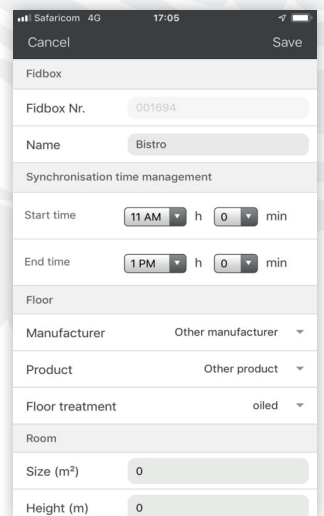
Safaricom 4G 17:05

Cancel Save

Fidbox

Fidbox Nr. 001694

Name Bistro

Synchronisation time management

Start time 11 AM h 0 min

End time 1 PM h 0 min

Floor

Manufacturer Other manufacturer

Product Other product

Floor treatment oiled

Room

Size (m²) 0

Height (m) 0